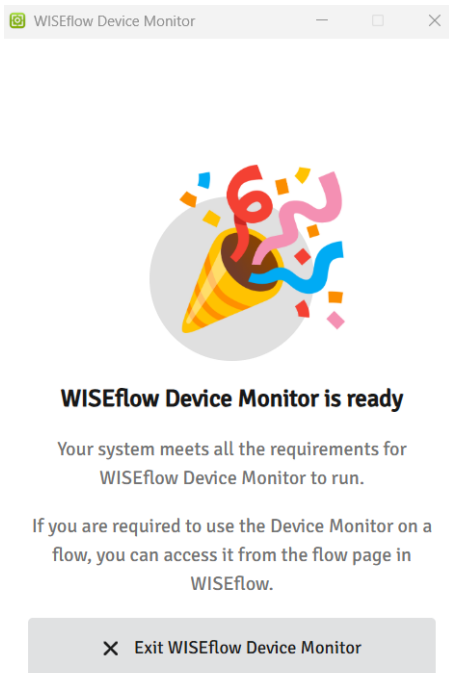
WISEflow Device Monitor

WISEflow Device Monitor is ready

Your system meets all the requirements for WISEflow Device Monitor to run.

If you are required to use the Device Monitor on a flow, you can access it from the flow page in WISEflow.

Exit WISEflow Device Monitor